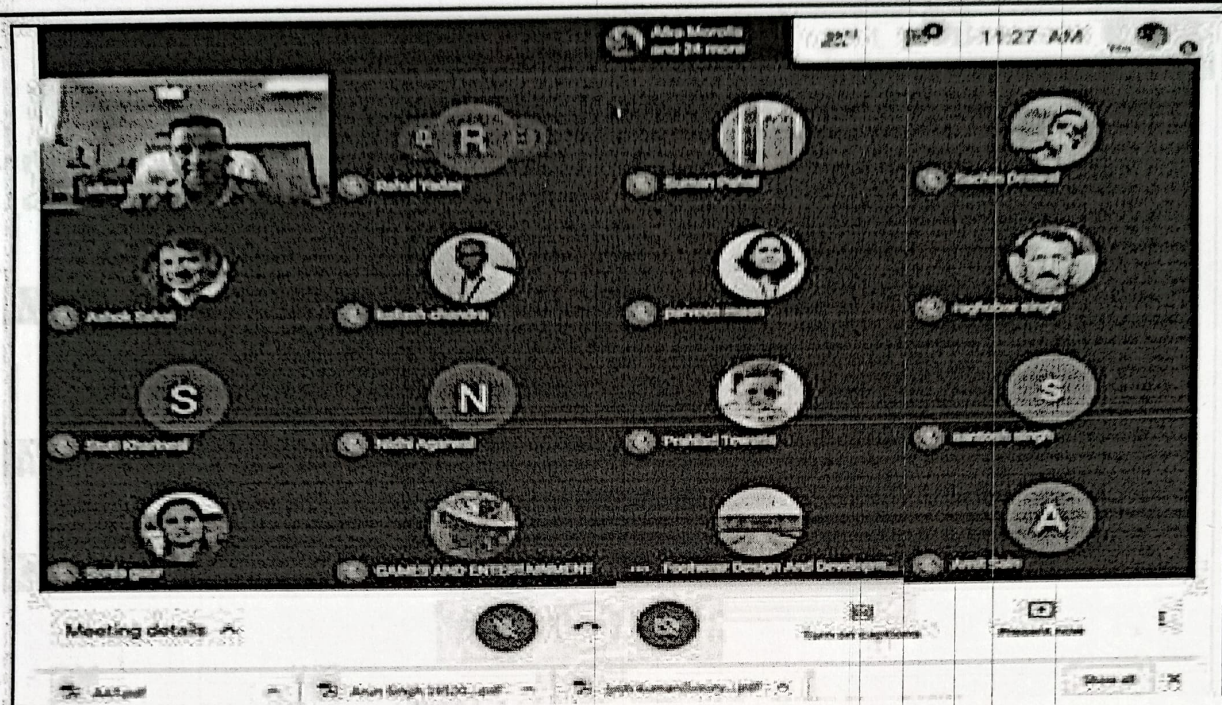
Alka Merotia and 24 more

11:27 AM

You

Rahul Yadav

Suman Pahal

Sachin Deswal

Ashok Sahni

kailash chandra

parveen maan

raghubar singh

S

N

S

Stuti Kharbwal

Nidhi Agarwal

Prahlad Tewatia

santosh singh

A

Sonia gaur

GAMES AND ENTERTAINMENT

Footwear Design And Developm...

Amit Saini

Meeting details

Turn on captions

Present now

AAS.pdf

Arun Singh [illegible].pdf

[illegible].pdf

Show all